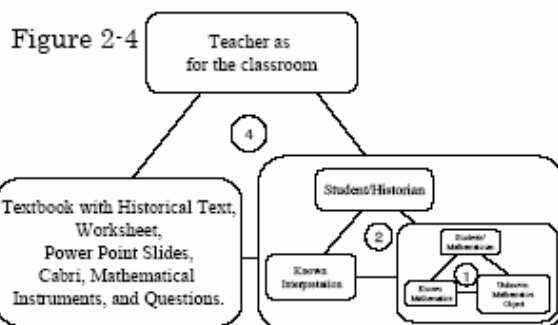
Figure 2-4

Teacher as
for the classroom

4

Textbook with Historical Text,
Worksheet,
Power Point Slides,
Cabri, Mathematical
Instruments, and Questions.

Student/Historian

2

Known
Interpretation

Student/
Mathematician

1

Known
Mathematics

Unknown
Mathematics
Object